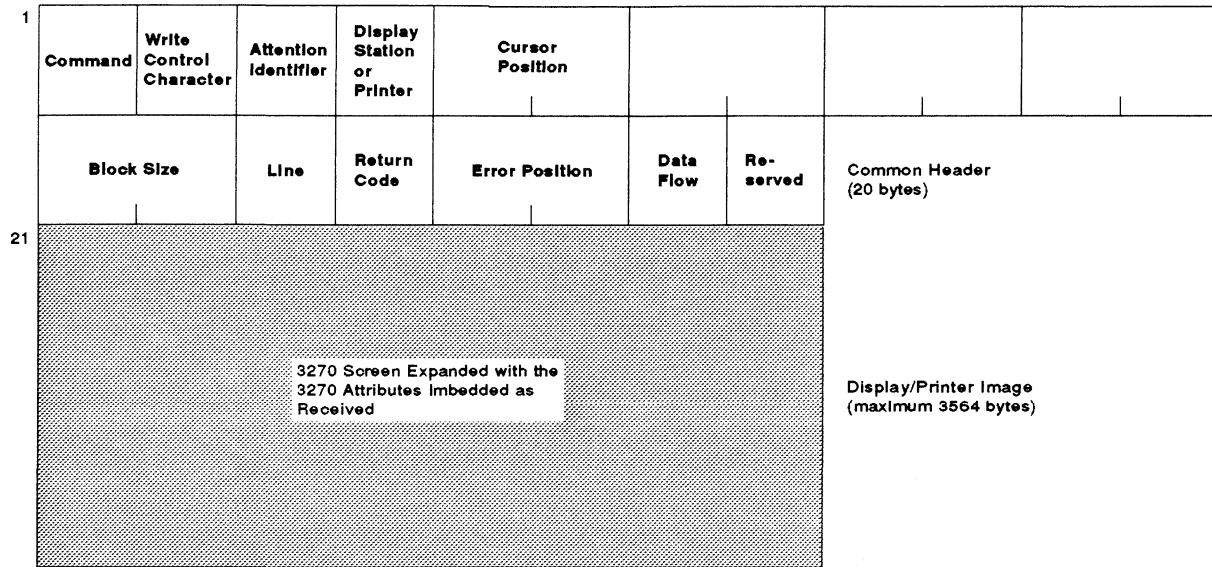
1

| Command | Write Control Character | Attention Identifier | Display Station or Printer | Cursor Position | | | |
|---|---|---|---|---|---|---|---|
| Block Size | | Line | Return Code | Error Position | Data Flow | Re-served | Common Header (20 bytes) |

21

3270 Screen Expanded with the 3270 Attributes Imbedded as Received

Display/Printer Image (maximum 3564 bytes)